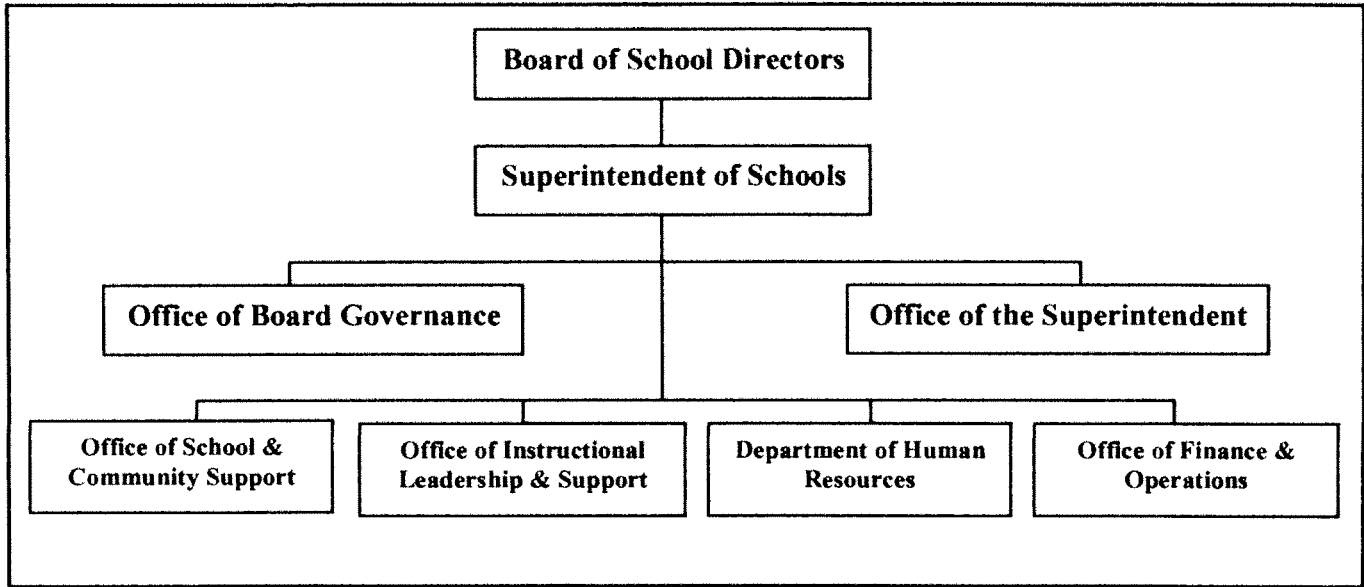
Board of School Directors

Superintendent of Schools

Office of Board Governance

Office of the Superintendent

Office of School & Community Support

Office of Instructional Leadership & Support

Department of Human Resources

Office of Finance & Operations